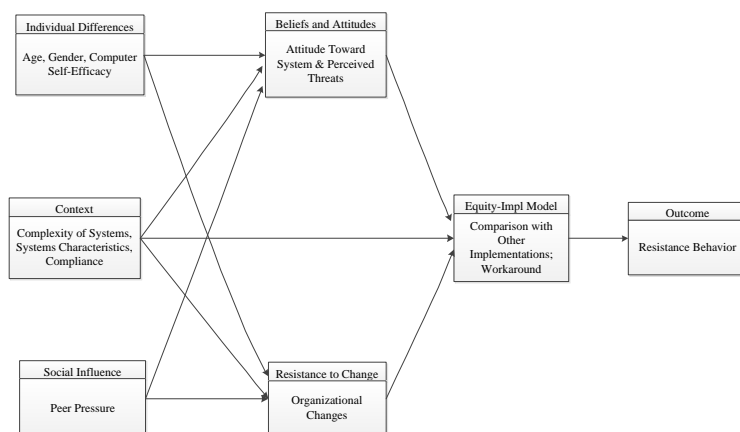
Individual Differences

Age, Gender, Computer Self-Efficacy

Beliefs and Attitudes

Attitude Toward System & Perceived Threats

Context

Complexity of Systems, Systems Characteristics, Compliance

Equity-Impl Model

Comparison with Other Implementations; Workaround

Outcome

Resistance Behavior

Social Influence

Peer Pressure

Resistance to Change

Organizational Changes